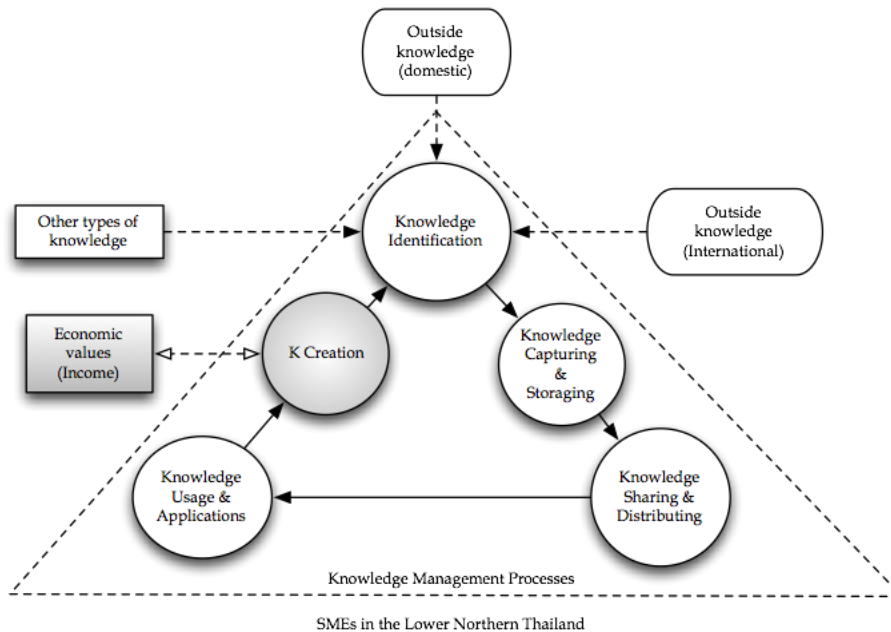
Outside knowledge (domestic)

Other types of knowledge

Knowledge Identification

Outside knowledge (International)

Economic values (Income)

K Creation

Knowledge Capturing & Storaging

Knowledge Usage & Applications

Knowledge Sharing & Distributing

Knowledge Management Processes

SMEs in the Lower Northern Thailand